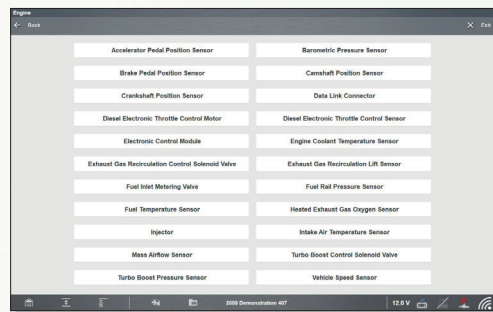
Engine
Back
Exit

Accelerator Pedal Position Sensor
Barometric Pressure Sensor
Brake Pedal Position Sensor
Camshaft Position Sensor
Crankshaft Position Sensor
Data Link Connector
Diesel Electronic Throttle Control Motor
Diesel Electronic Throttle Control Sensor
Electronic Control Module
Engine Coolant Temperature Sensor
Exhaust Gas Recirculation Control Solenoid Valve
Exhaust Gas Recirculation Lift Sensor
Fuel Inlet Metering Valve
Fuel Rail Pressure Sensor
Fuel Temperature Sensor
Heated Exhaust Gas Oxygen Sensor
Injector
Intake Air Temperature Sensor
Mass Airflow Sensor
Turbo Boost Control Solenoid Valve
Turbo Boost Pressure Sensor
Vehicle Speed Sensor

2000 Demonstration 407
12.0 V